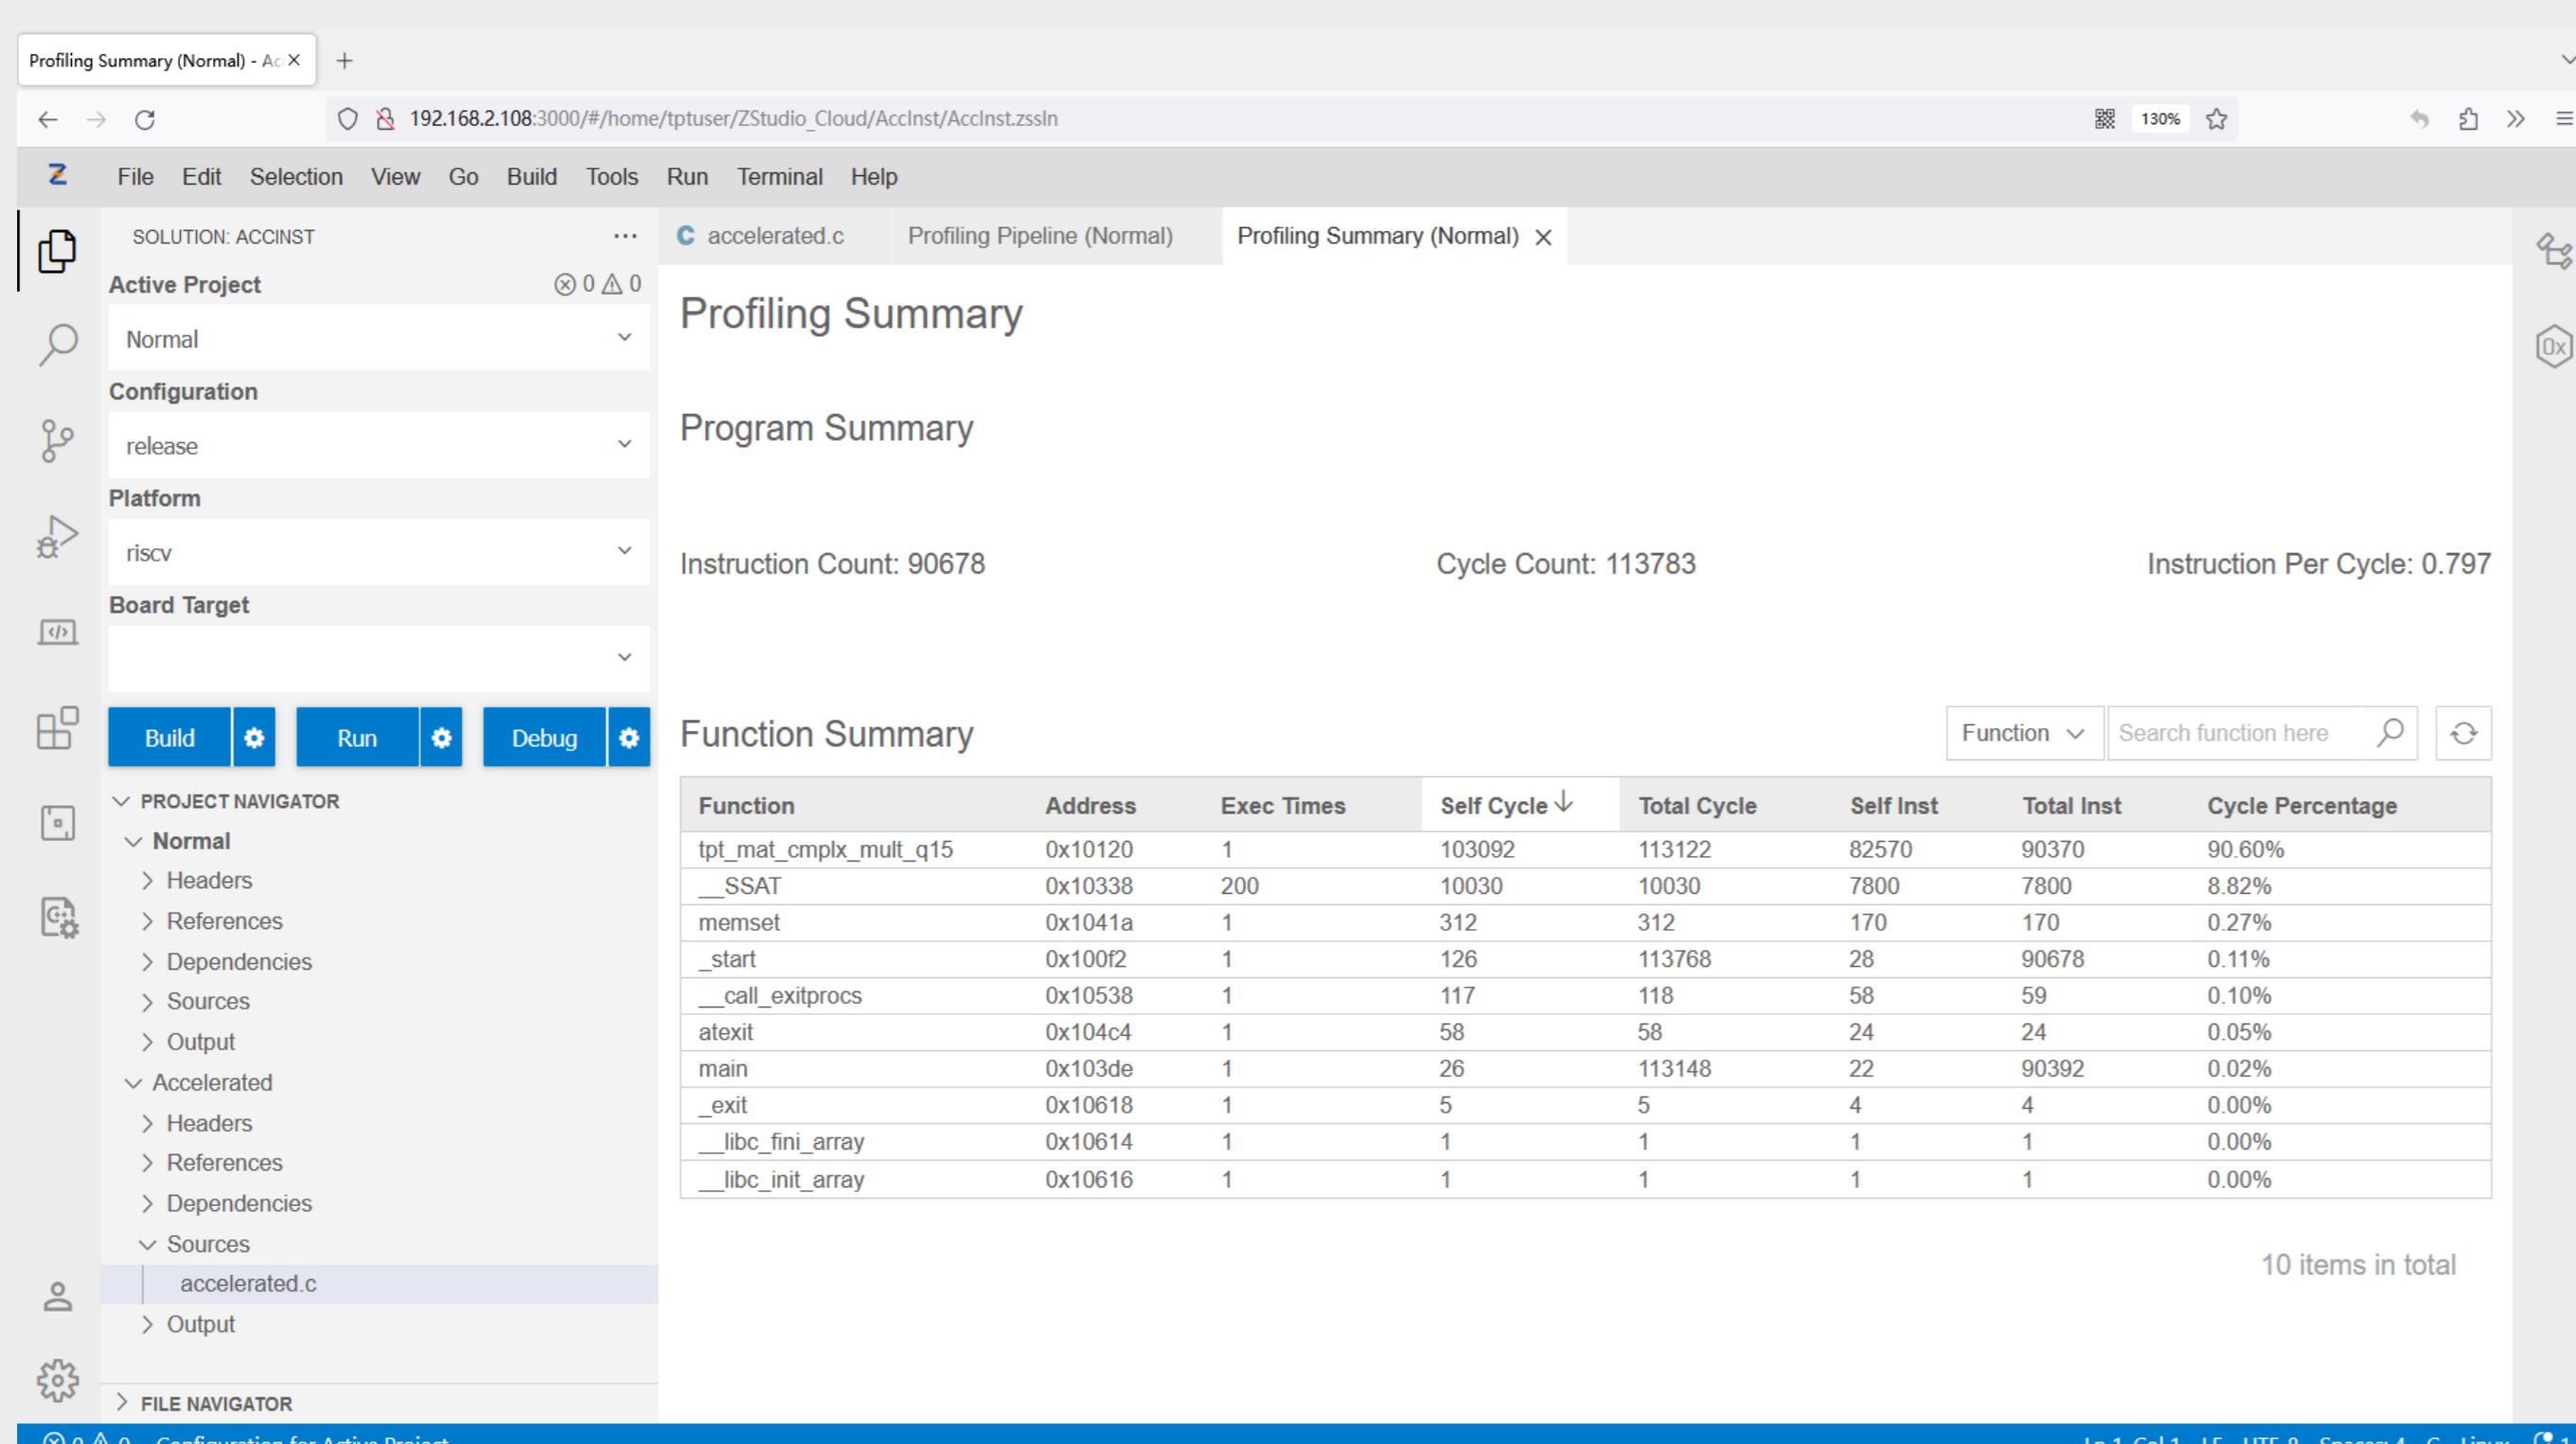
Profiling Summary (Normal) - Ac ×

192.168.2.108:3000/#/home/tptuser/ZStudio_Cloud/AccInst/AccInst.zssln

130%

File Edit Selection View Go Build Tools Run Terminal Help

SOLUTION: ACCINST ···

Active Project ⊗ 0 ⚠ 0

Normal

Configuration

release

Platform

riscv

Board Target

Build Run Debug

PROJECT NAVIGATOR

Normal

Headers

References

Dependencies

Sources

Output

Accelerated

Headers

References

Dependencies

Sources

accelerated.c

Output

FILE NAVIGATOR

accelerated.c Profiling Pipeline (Normal) Profiling Summary (Normal) ×

Profiling Summary

Program Summary

Instruction Count: 90678

Cycle Count: 113783

Instruction Per Cycle: 0.797

Function Summary

Function

Search function here

| Function | Address | Exec Times | Self Cycle ↓ | Total Cycle | Self Inst | Total Inst | Cycle Percentage |
|---|---|---|---|---|---|---|---|
| tpt_mat_cmplx_mult_q15 | 0x10120 | 1 | 103092 | 113122 | 82570 | 90370 | 90.60% |
| __SSAT | 0x10338 | 200 | 10030 | 10030 | 7800 | 7800 | 8.82% |
| memset | 0x1041a | 1 | 312 | 312 | 170 | 170 | 0.27% |
| _start | 0x100f2 | 1 | 126 | 113768 | 28 | 90678 | 0.11% |
| __call_exitprocs | 0x10538 | 1 | 117 | 118 | 58 | 59 | 0.10% |
| atexit | 0x104c4 | 1 | 58 | 58 | 24 | 24 | 0.05% |
| main | 0x103de | 1 | 26 | 113148 | 22 | 90392 | 0.02% |
| _exit | 0x10618 | 1 | 5 | 5 | 4 | 4 | 0.00% |
| __libc_fini_array | 0x10614 | 1 | 1 | 1 | 1 | 1 | 0.00% |
| __libc_init_array | 0x10616 | 1 | 1 | 1 | 1 | 1 | 0.00% |

10 items in total

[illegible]